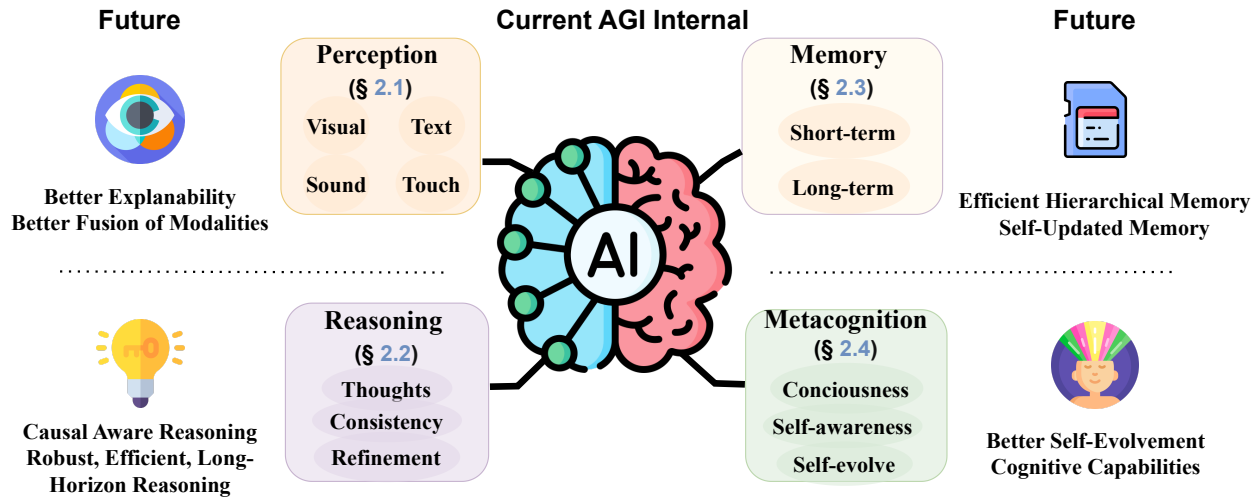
Future

Current AGI Internal

Future

Perception
(§ 2.1)
Visual
Text
Sound
Touch

Memory
(§ 2.3)
Short-term
Long-term

Better Explanability
Better Fusion of Modalities

AI

Efficient Hierarchical Memory
Self-Updated Memory

Reasoning
(§ 2.2)
Thoughts
Consistency
Refinement

Metacognition
(§ 2.4)
Conciousness
Self-awareness
Self-evolve

Causal Aware Reasoning
Robust, Efficient, Long-Horizon Reasoning

Better Self-Evolvement
Cognitive Capabilities